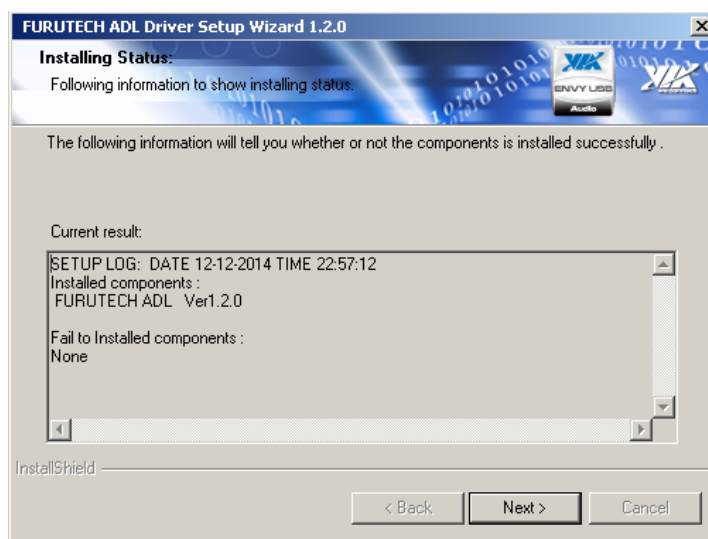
FURUTECH ADL Driver Setup Wizard 1.2.0

Installing Status:

Following information to show installing status.

ENVY USB Audio

The following information will tell you whether or not the components is installed successfully .

Current result:

SETUP LOG: DATE 12-12-2014 TIME 22:57:12
Installed components :
FURUTECH ADL Ver1.2.0

Fail to Installed components :
None

InstallShield

< Back

Next >

Cancel